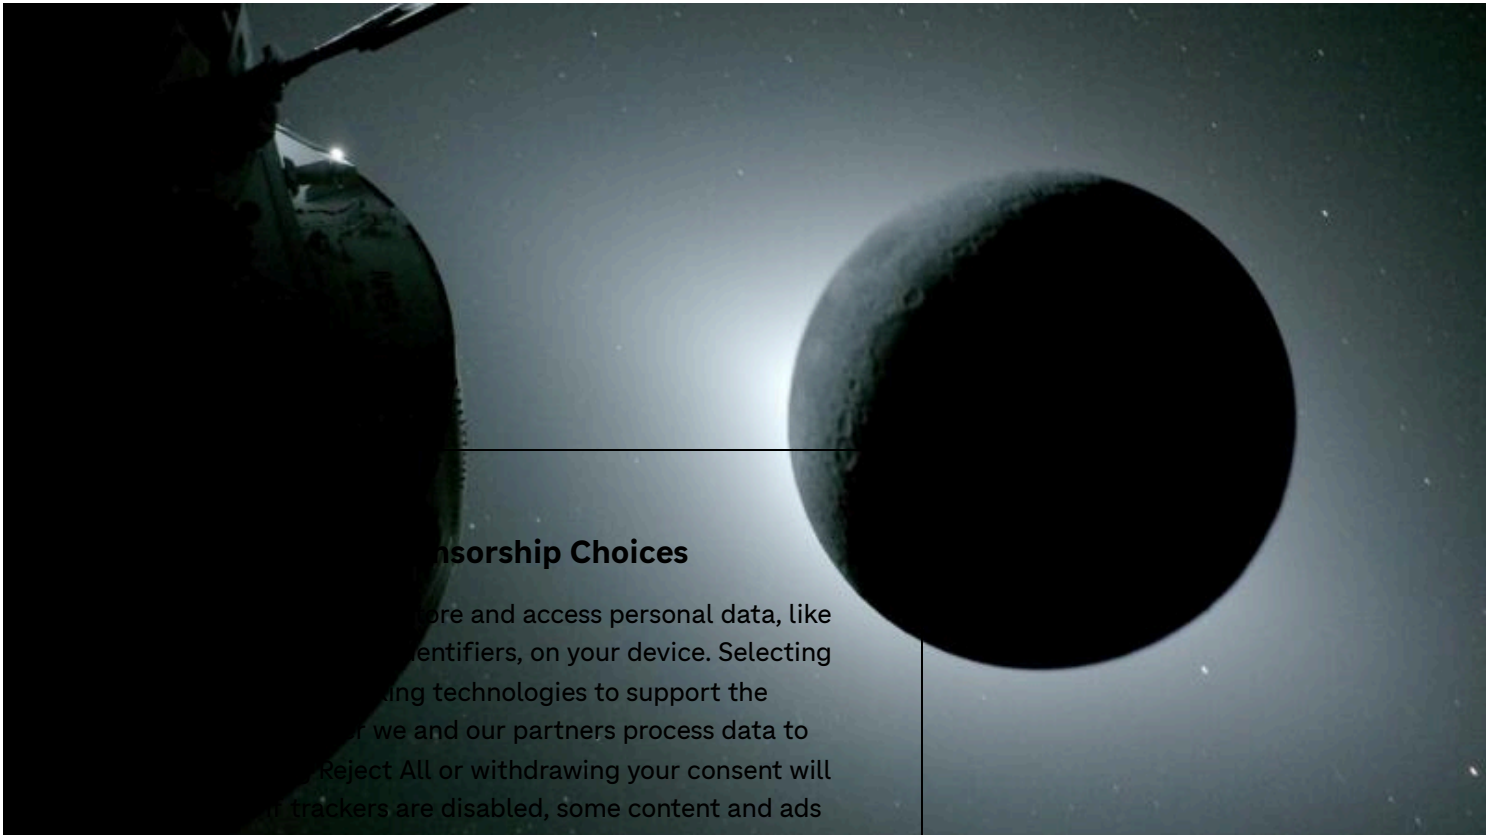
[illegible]nsorship Choices

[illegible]ore and access personal data, like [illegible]entifiers, on your device. Selecting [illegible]ing technologies to support the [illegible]r we and our partners process data to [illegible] Reject All or withdrawing your consent will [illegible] trackers are disabled, some content and ads